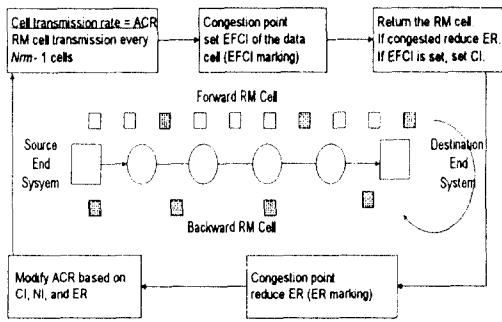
Cell transmission rate = ACR
RM cell transmission every
Nrm - 1 cells

Congestion point
set EFCI of the data
cell (EFCI marking)

Return the RM cell
If congested reduce ER.
If EFCI is set, set CI.

Forward RM Cell

Source
End
Sysyem

Destination
End
System

Backward RM Cell

Modify ACR based on
CI, NI, and ER

Congestion point
reduce ER (ER marking)